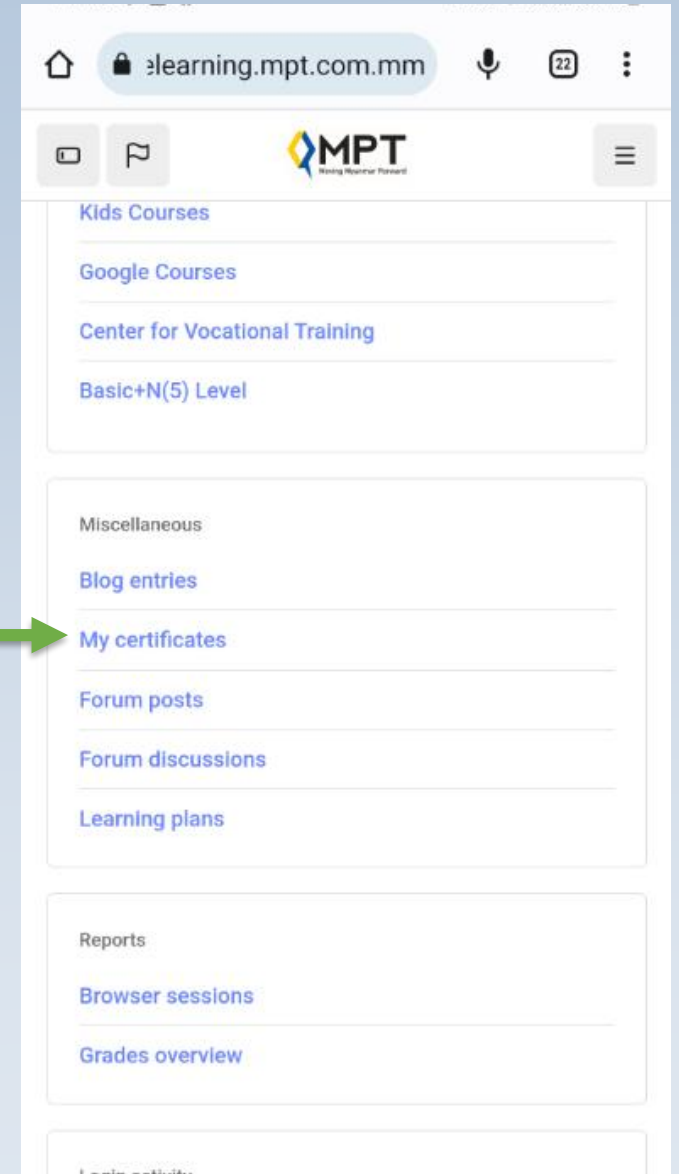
elearning.mpt.com.mm

22

MPT
Moving Myanmar Forward

Kids Courses

Google Courses

Center for Vocational Training

Basic+N(5) Level

Miscellaneous

Blog entries

My certificates

Forum posts

Forum discussions

Learning plans

Reports

Browser sessions

Grades overview

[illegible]